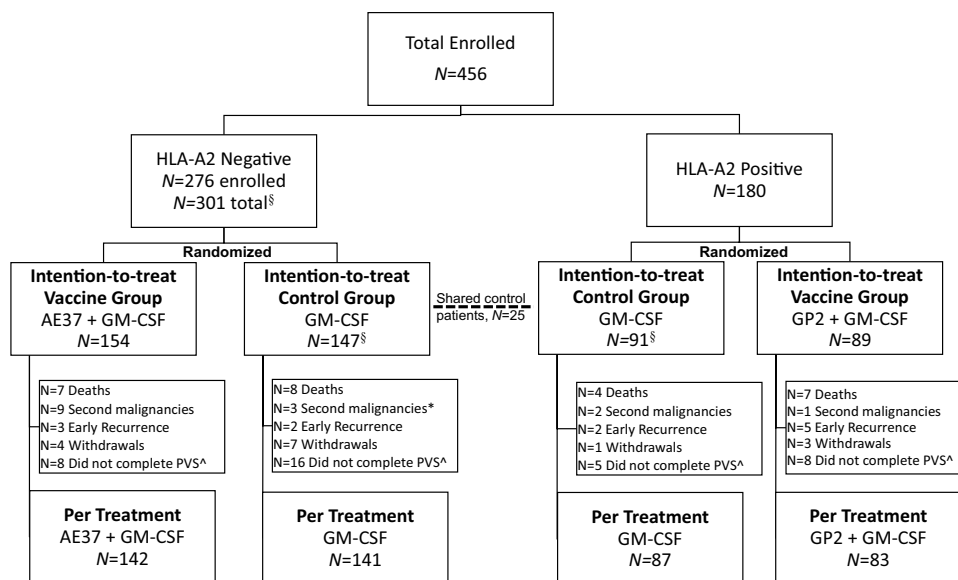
Total Enrolled
$N$=456

HLA-A2 Negative
$N$=276 enrolled
$N$=301 total§

HLA-A2 Positive
$N$=180

Randomized

Randomized

Intention-to-treat Vaccine Group
AE37 + GM-CSF
$N$=154

Intention-to-treat Control Group
GM-CSF
$N$=147§

Shared control patients, $N$=25

Intention-to-treat Control Group
GM-CSF
$N$=91§

Intention-to-treat Vaccine Group
GP2 + GM-CSF
$N$=89

N=7 Deaths
N=9 Second malignancies
N=3 Early Recurrence
N=4 Withdrawals
N=8 Did not complete PVS^

N=8 Deaths
N=3 Second malignancies*
N=2 Early Recurrence
N=7 Withdrawals
N=16 Did not complete PVS^

N=4 Deaths
N=2 Second malignancies
N=2 Early Recurrence
N=1 Withdrawals
N=5 Did not complete PVS^

N=7 Deaths
N=1 Second malignancies
N=5 Early Recurrence
N=3 Withdrawals
N=8 Did not complete PVS^

Per Treatment
AE37 + GM-CSF
$N$=142

Per Treatment
GM-CSF
$N$=141

Per Treatment
GM-CSF
$N$=87

Per Treatment
GP2 + GM-CSF
$N$=83